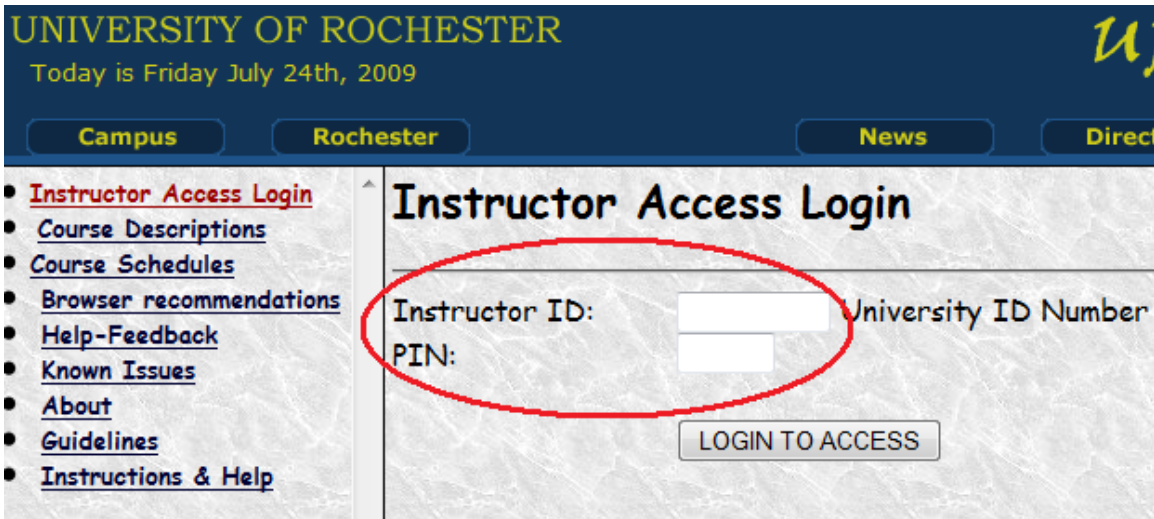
UNIVERSITY OF ROCHESTER
Today is Friday July 24th, 2009

Campus
Rochester
News
Direct

- Instructor Access Login
- Course Descriptions
- Course Schedules
- Browser recommendations
- Help-Feedback
- Known Issues
- About
- Guidelines
- Instructions & Help

Instructor Access Login

Instructor ID: University ID Number
PIN:

LOGIN TO ACCESS